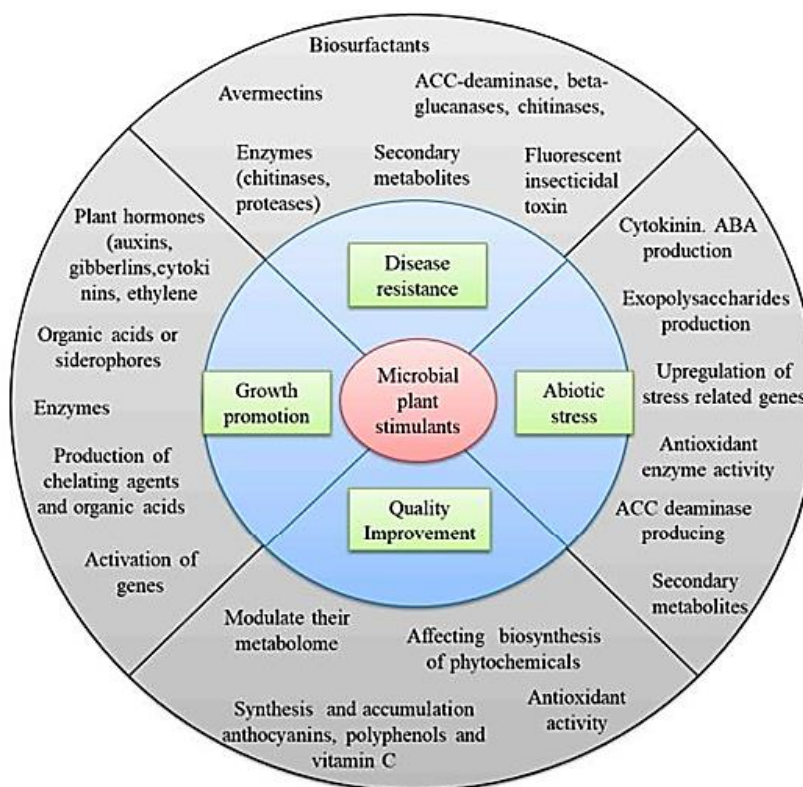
Biosurfactants

Avermectins

ACC-deaminase, beta-glucanases, chitinases,

Enzymes (chitinases, proteases)

Secondary metabolites

Fluorescent insecticidal toxin

Plant hormones (auxins, gibberlins,cytokinins, ethylene

Organic acids or siderophores

Enzymes

Production of chelating agents and organic acids

Activation of genes

Cytokinin. ABA production

Exopolysaccharides production

Upregulation of stress related genes

Antioxidant enzyme activity

ACC deaminase producing

Secondary metabolites

Disease resistance

Growth promotion

Microbial plant stimulants

Abiotic stress

Quality Improvement

Modulate their metabolome

Affecting biosynthesis of phytochemicals

Antioxidant activity

Synthesis and accumulation anthocyanins, polyphenols and vitamin C